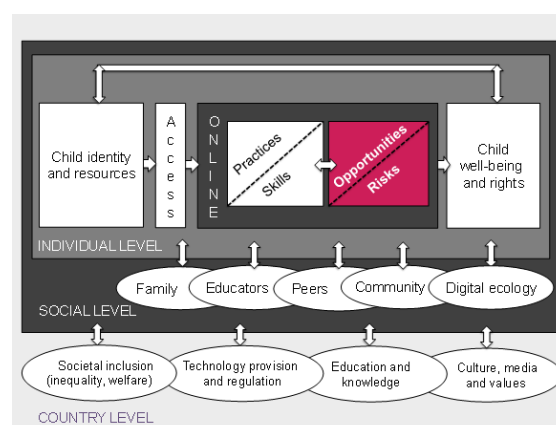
Child identity and resources

Access

ONLINE

Practices

Skills

Opportunities

Risks

Child well-being and rights

INDIVIDUAL LEVEL

Family

Educators

Peers

Community

Digital ecology

SOCIAL LEVEL

Societal inclusion (inequality, welfare)

Technology provision and regulation

Education and knowledge

Culture, media and values

COUNTRY LEVEL